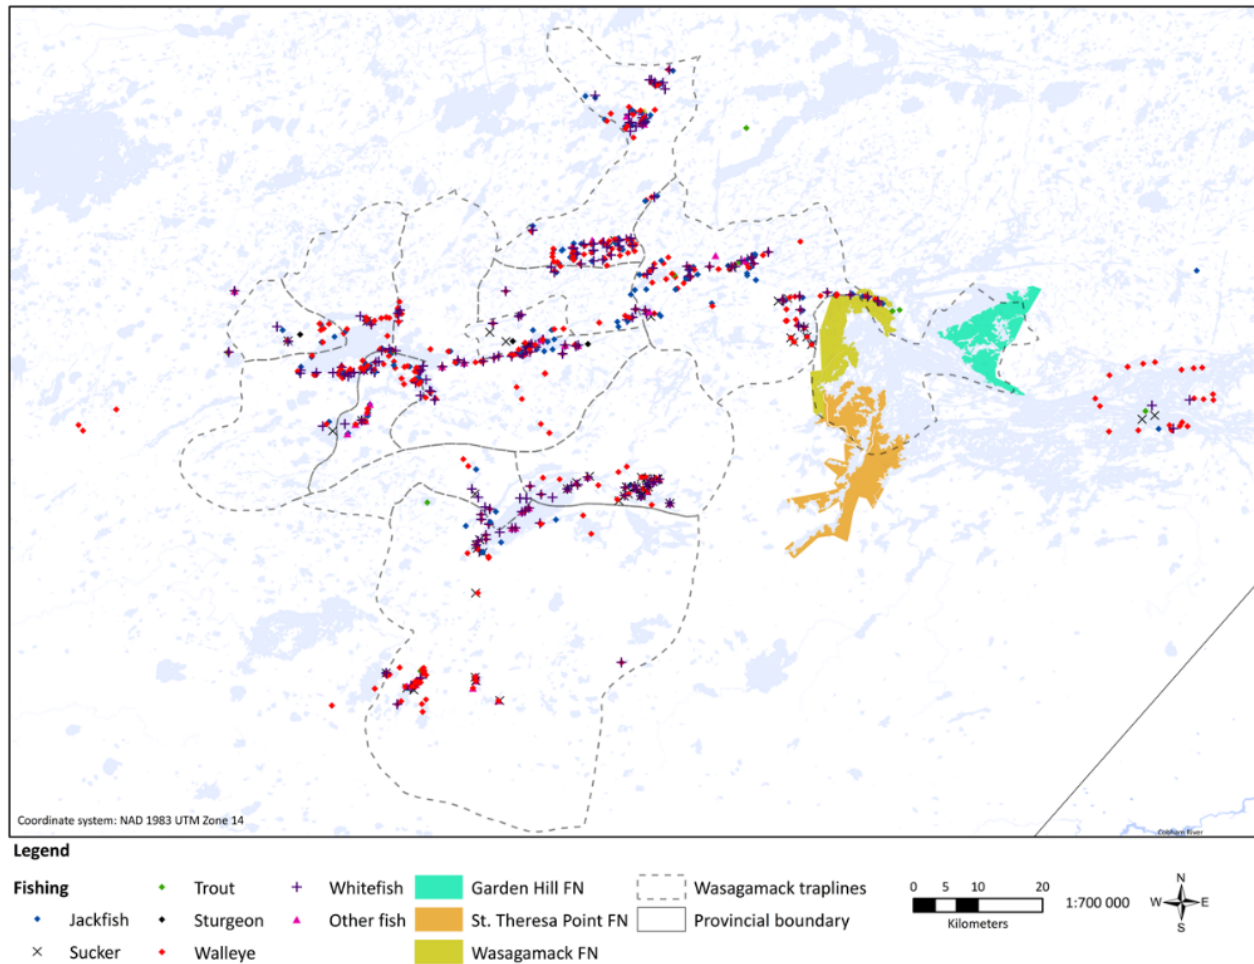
Coordinate system: NAD 1983 UTM Zone 14

Cobham River

Legend

Fishing

Jackfish

Sucker

Trout

Sturgeon

Walleye

Whitefish

Other fish

Garden Hill FN

St. Theresa Point FN

Wasagamack FN

Wasagamack traplines

Provincial boundary

0 5 10 20

Kilometers

1:700 000

N

W E

S